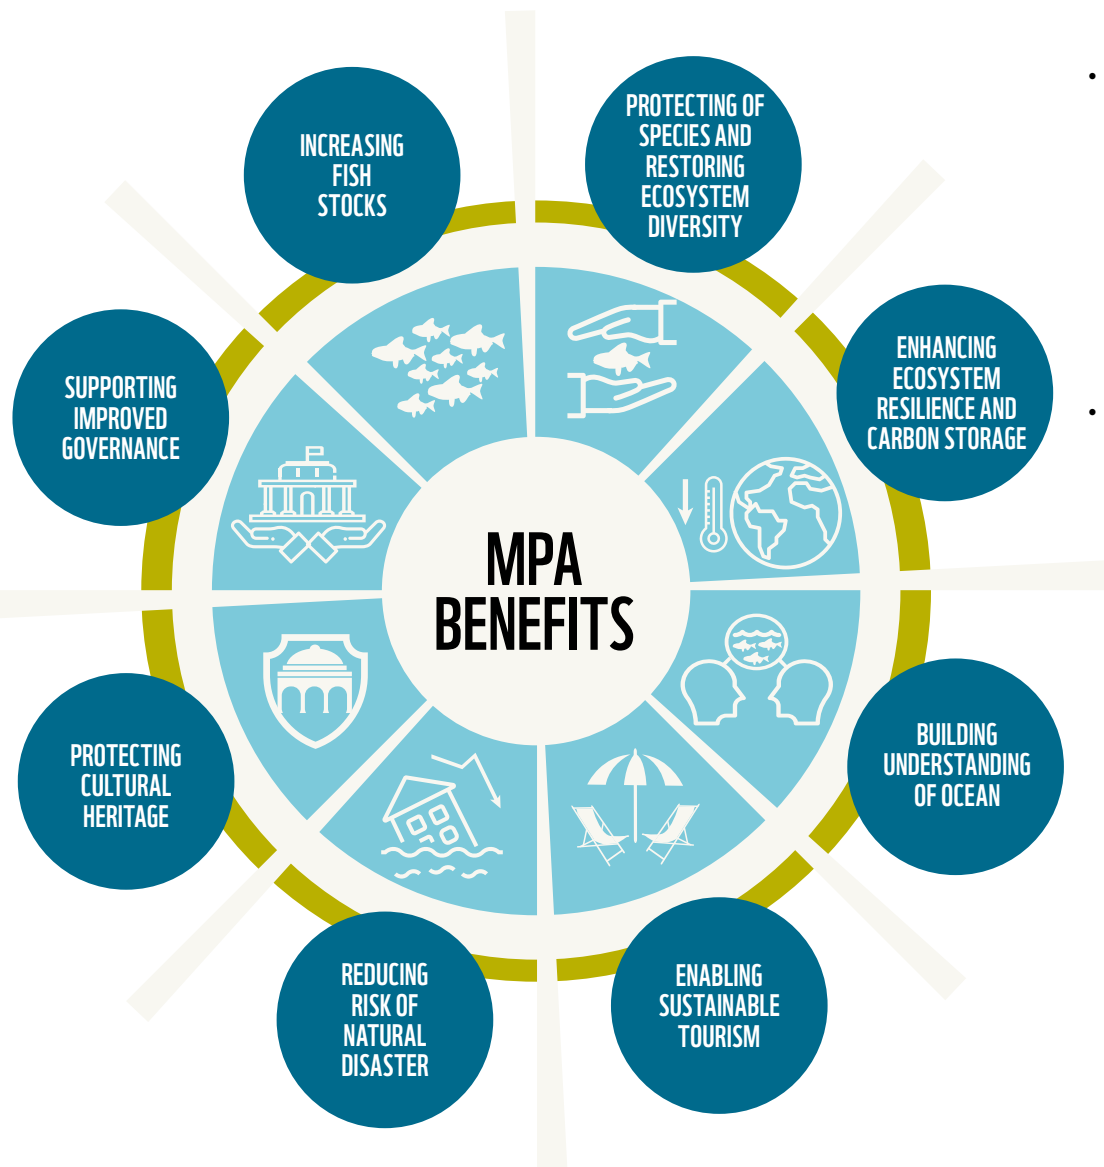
MPA BENEFITS

INCREASING FISH STOCKS

PROTECTING OF SPECIES AND RESTORING ECOSYSTEM DIVERSITY

ENHANCING ECOSYSTEM RESILIENCE AND CARBON STORAGE

BUILDING UNDERSTANDING OF OCEAN

ENABLING SUSTAINABLE TOURISM

REDUCING RISK OF NATURAL DISASTER

PROTECTING CULTURAL HERITAGE

SUPPORTING IMPROVED GOVERNANCE